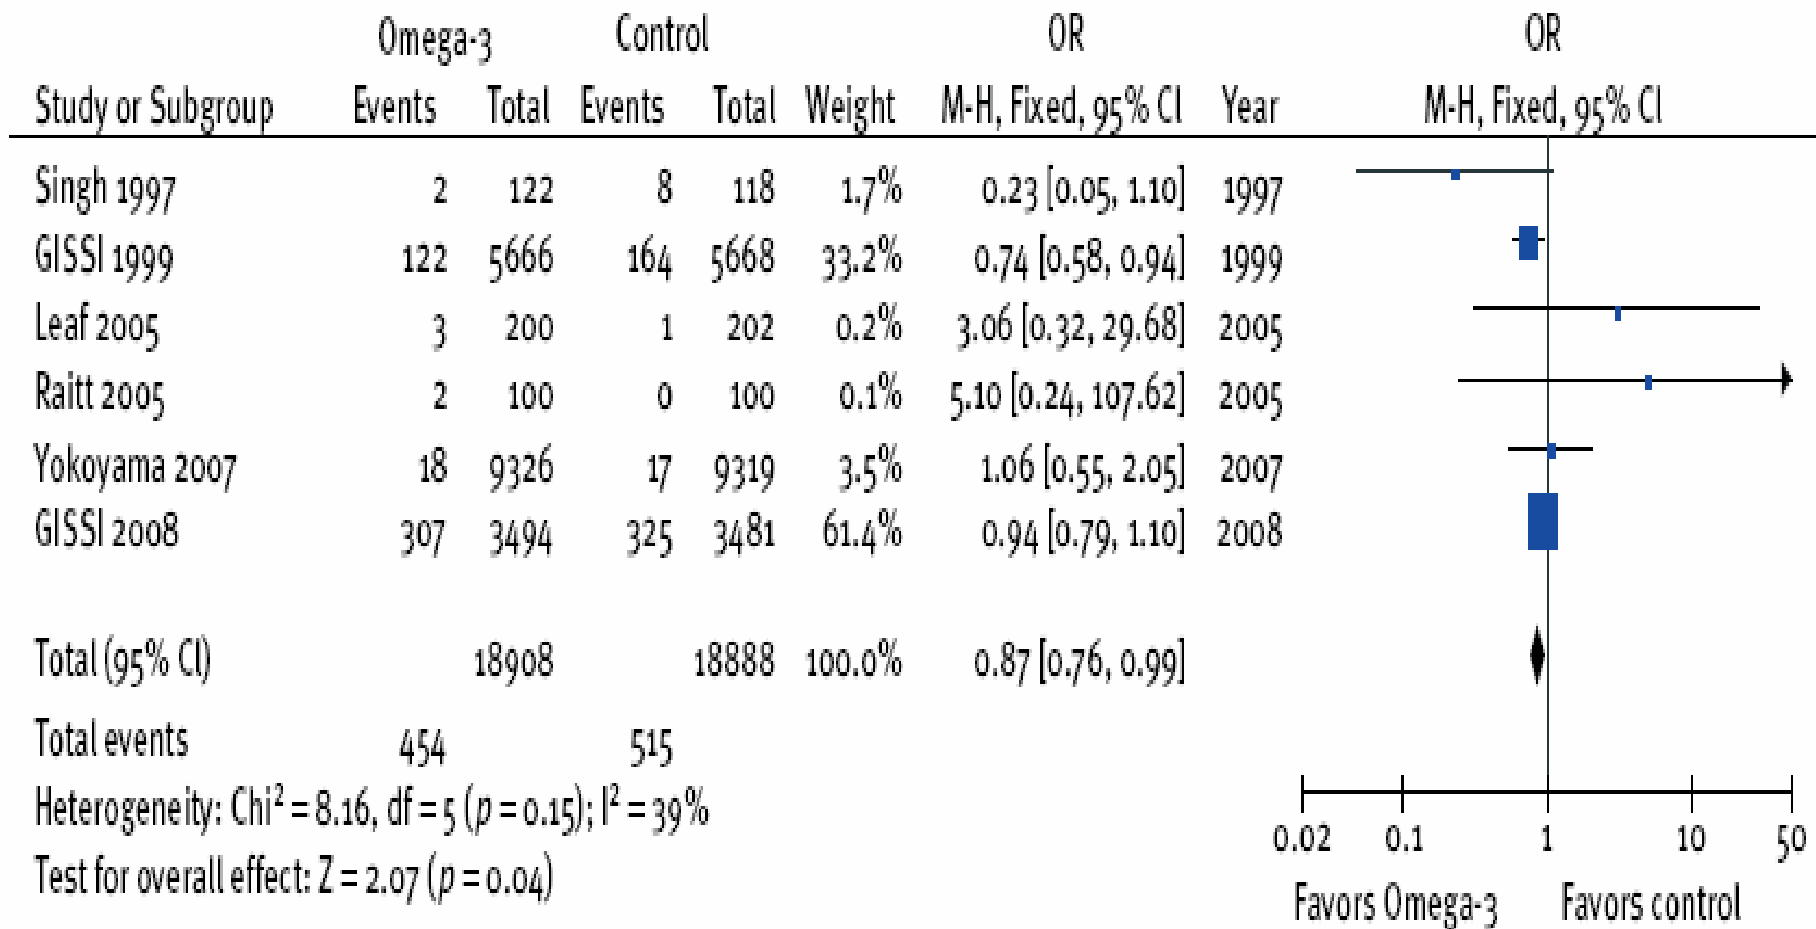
| Study or Subgroup | Omega-3 Events | Omega-3 Total | Control Events | Control Total | Weight | OR M-H, Fixed, 95% CI | Year |
|---|---|---|---|---|---|---|---|
| Singh 1997 | 2 | 122 | 8 | 118 | 1.7% | 0.23 [0.05, 1.10] | 1997 |
| GISSI 1999 | 122 | 5666 | 164 | 5668 | 33.2% | 0.74 [0.58, 0.94] | 1999 |
| Leaf 2005 | 3 | 200 | 1 | 202 | 0.2% | 3.06 [0.32, 29.68] | 2005 |
| Raitt 2005 | 2 | 100 | 0 | 100 | 0.1% | 5.10 [0.24, 107.62] | 2005 |
| Yokoyama 2007 | 18 | 9326 | 17 | 9319 | 3.5% | 1.06 [0.55, 2.05] | 2007 |
| GISSI 2008 | 307 | 3494 | 325 | 3481 | 61.4% | 0.94 [0.79, 1.10] | 2008 |
| Total (95% CI) | | 18908 | | 18888 | 100.0% | 0.87 [0.76, 0.99] | |
| Total events | 454 | | 515 | | | | |

Heterogeneity: $Chi^2 = 8.16$, df = 5 ($p = 0.15$); $I^2 = 39\%$
Test for overall effect: Z = 2.07 ($p = 0.04$)

OR
M-H, Fixed, 95% CI

0.02 0.1 1 10 50
Favors Omega-3 Favors control